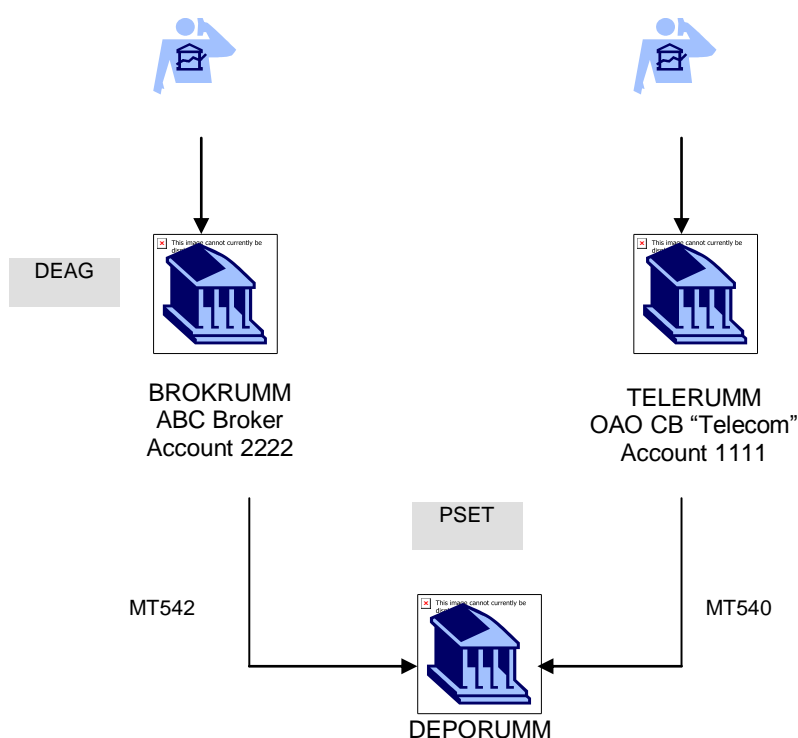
DEAG

This image cannot currently be displayed.

BROKRUMM
ABC Broker
Account 2222

This image cannot currently be displayed.

TELERUMM
OAO CB “Telecom”
Account 1111

PSET

MT542

This image cannot currently be displayed.

MT540

DEPORUMM